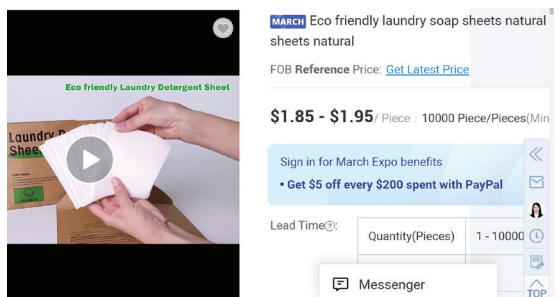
Eco friendly Laundry Detergent Sheet

Laundry D
Shee

MARCH Eco friendly laundry soap sheets natural sheets natural

FOB Reference Price: Get Latest Price

$1.85 - $1.95/ Piece | 10000 Piece/Pieces(Min

Sign in for March Expo benefits
• Get $5 off every $200 spent with PayPal

Lead Time?:

| Quantity(Pieces) | 1 - 10000 |
|---|---|

Messenger

TOP